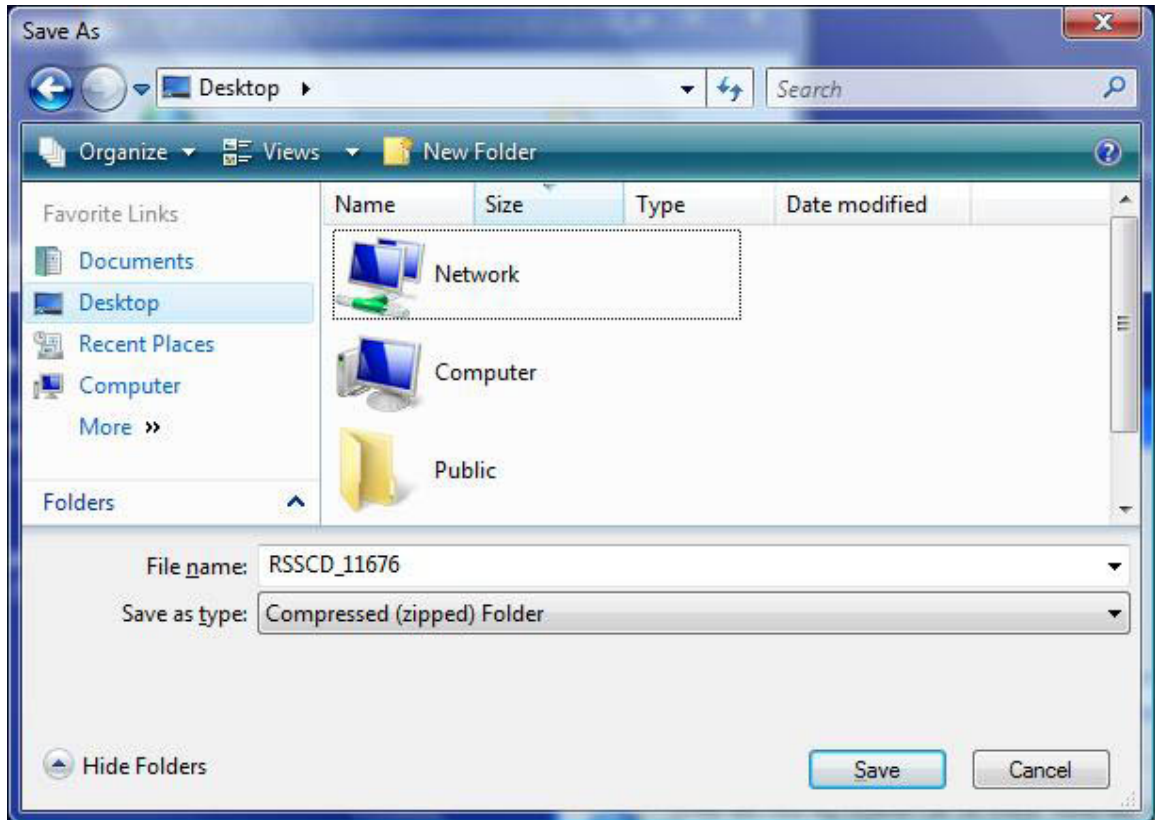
Save As

Desktop ▸

Search

Organize ▾ Views ▾ New Folder

Favorite Links

Documents

Desktop

Recent Places

Computer

More »

Folders

| Name | Size | Type | Date modified |
|---|---|---|---|
| Network | | | |
| Computer | | | |
| Public | | | |

File name: RSSCD_11676

Save as type: Compressed (zipped) Folder

Hide Folders

Save

Cancel